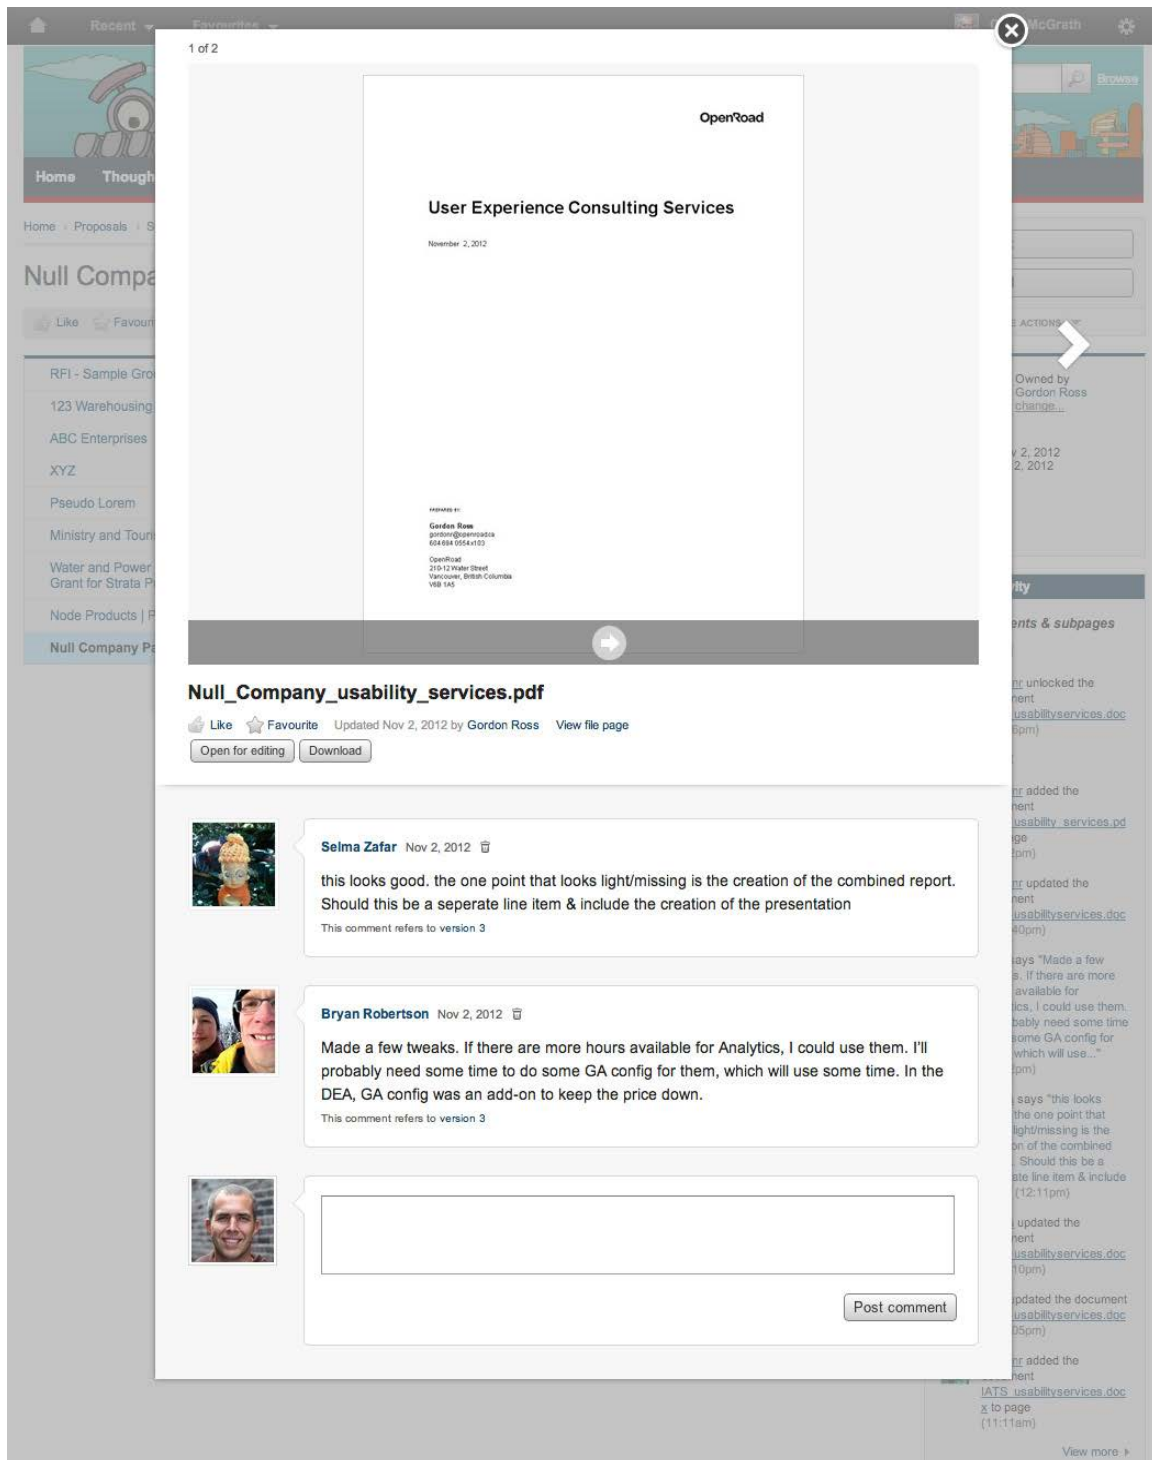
Recent Favourites McGrath

Browse

Home Though

Home › Proposals › S

Null Compa

Like Favour

RFI - Sample Gro
123 Warehousing
ABC Enterprises
XYZ
Pseudo Lorem
Ministry and Touri
Water and Power Grant for Strata P
Node Products | P
Null Company Pa

1 of 2

OpenRoad

User Experience Consulting Services

November 2, 2012

PREPARED BY:

Gordon Ross
gordonr@openroad.ca
604.694.0554 x103

OpenRoad
210-12 Water Street
Vancouver, British Columbia
V6B 1A5

Null_Company_usability_services.pdf

Like Favourite Updated Nov 2, 2012 by Gordon Ross View file page

Open for editing Download

Selma Zafar Nov 2, 2012

this looks good. the one point that looks light/missing is the creation of the combined report. Should this be a seperate line item & include the creation of the presentation

This comment refers to version 3

Bryan Robertson Nov 2, 2012

Made a few tweaks. If there are more hours available for Analytics, I could use them. I'll probably need some time to do some GA config for them, which will use some time. In the DEA, GA config was an add-on to keep the price down.

This comment refers to version 3

Post comment

ACTIONS

Owned by Gordon Ross change...

2, 2012
2, 2012

ity

ents & subpages

nr unlocked the ment usabilityservices.doc 6pm)

nr added the ment usability_services.pd ge pm)

nr updated the ment usabilityservices.doc 40pm)

says "Made a few s. If there are more available for ics, I could use them. bably need some time some GA config for which will use..." pm)

says "this looks the one point that light/missing is the on of the combined Should this be a ate line item & include (12:11pm)

updated the ment usabilityservices.doc 10pm)

pdated the document usabilityservices.doc 05pm)

nr added the ment IATS_usabilityservices.doc x to page (11:11am)

View more